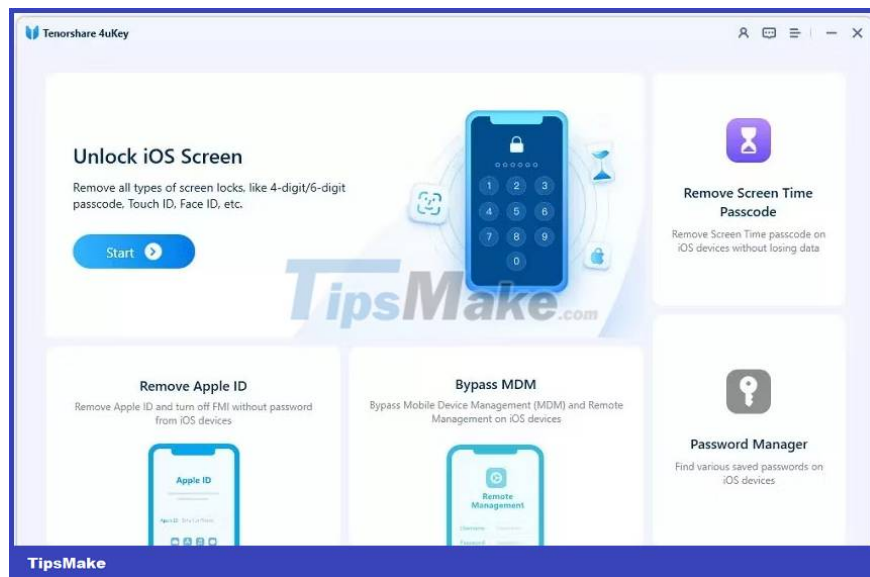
Tenorshare 4uKey

Unlock iOS Screen

Remove all types of screen locks, like 4-digit/6-digit passcode, Touch ID, Face ID, etc.

Start

1 2 3
4 5 6
7 8 9
0

TipsMake.com

Remove Screen Time Passcode

Remove Screen Time passcode on iOS devices without losing data

Remove Apple ID

Remove Apple ID and turn off FMI without password from iOS devices

Apple ID

Bypass MDM

Bypass Mobile Device Management (MDM) and Remote Management on iOS devices

Remote Management

Password Manager

Find various saved passwords on iOS devices

TipsMake